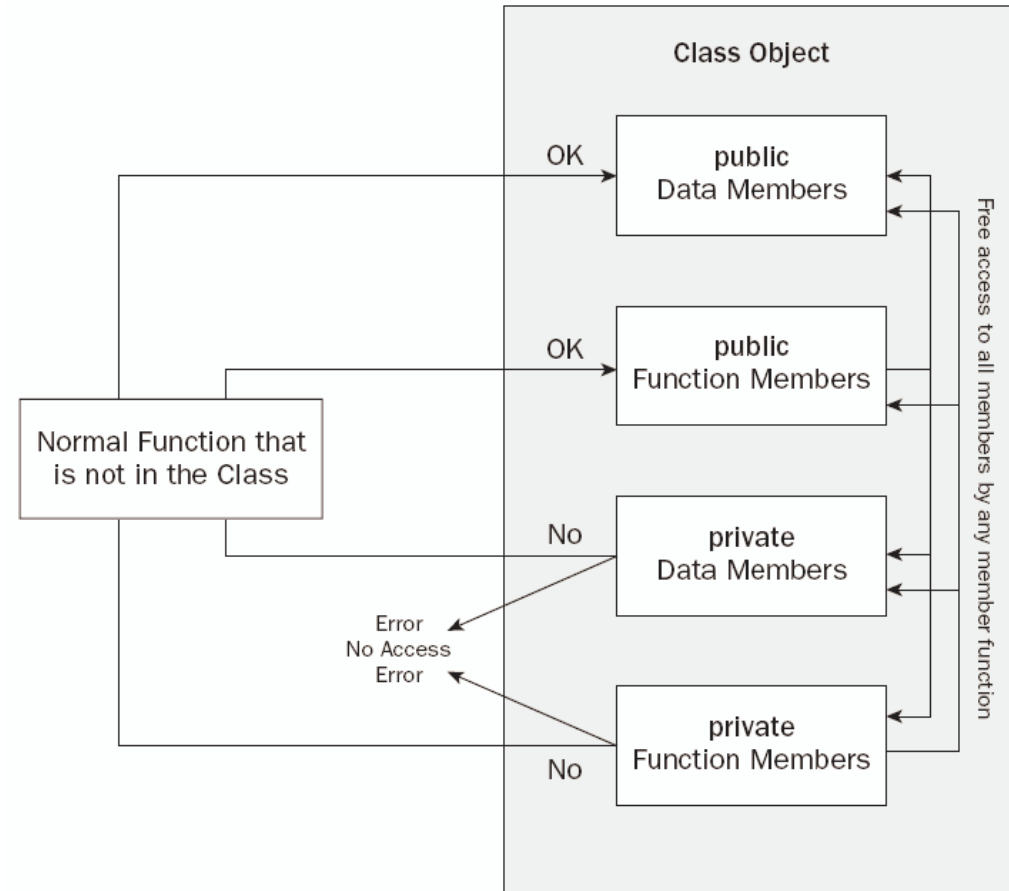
Class Object

OK

public
Data Members

OK

public
Function Members

Normal Function that is not in the Class

No

private
Data Members

Error
No Access
Error

private
Function Members

No

Free access to all members by any member function